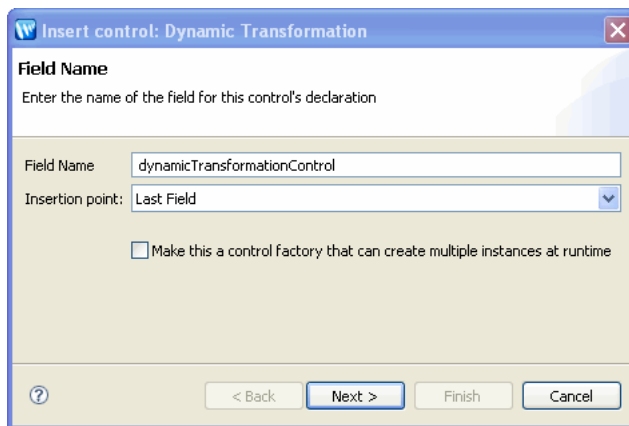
Insert control: Dynamic Transformation

Field Name

Enter the name of the field for this control's declaration

Field Name dynamicTransformationControl

Insertion point: Last Field

Make this a control factory that can create multiple instances at runtime

?

< Back

Next >

Finish

Cancel